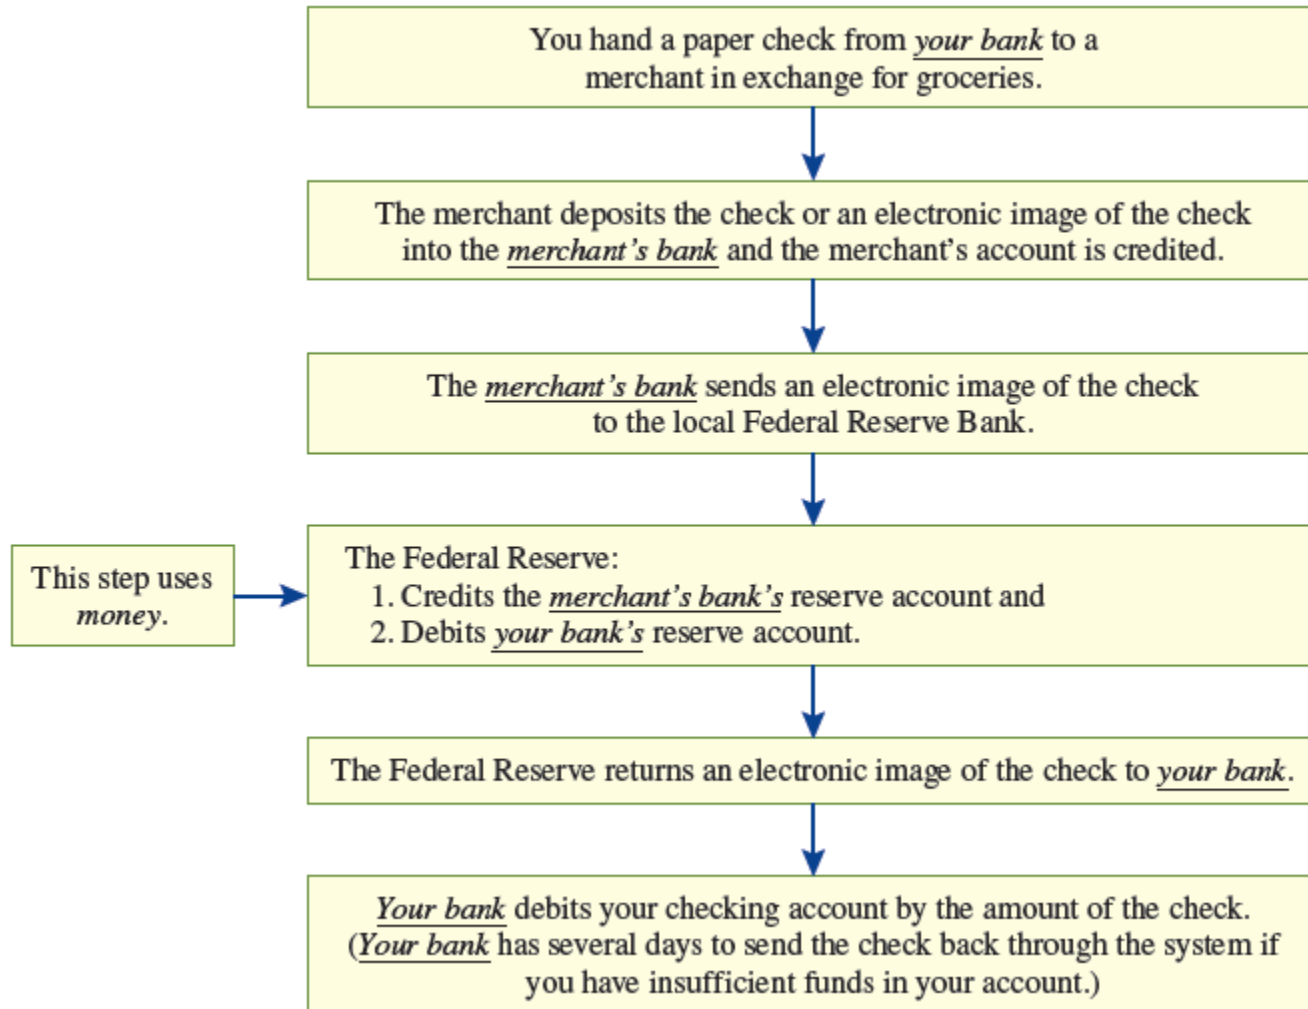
You hand a paper check from your bank to a merchant in exchange for groceries.

The merchant deposits the check or an electronic image of the check into the merchant's bank and the merchant's account is credited.

The merchant's bank sends an electronic image of the check to the local Federal Reserve Bank.

This step uses money.

The Federal Reserve:
1. Credits the merchant's bank's reserve account and
2. Debits your bank's reserve account.

The Federal Reserve returns an electronic image of the check to your bank.

Your bank debits your checking account by the amount of the check. (Your bank has several days to send the check back through the system if you have insufficient funds in your account.)